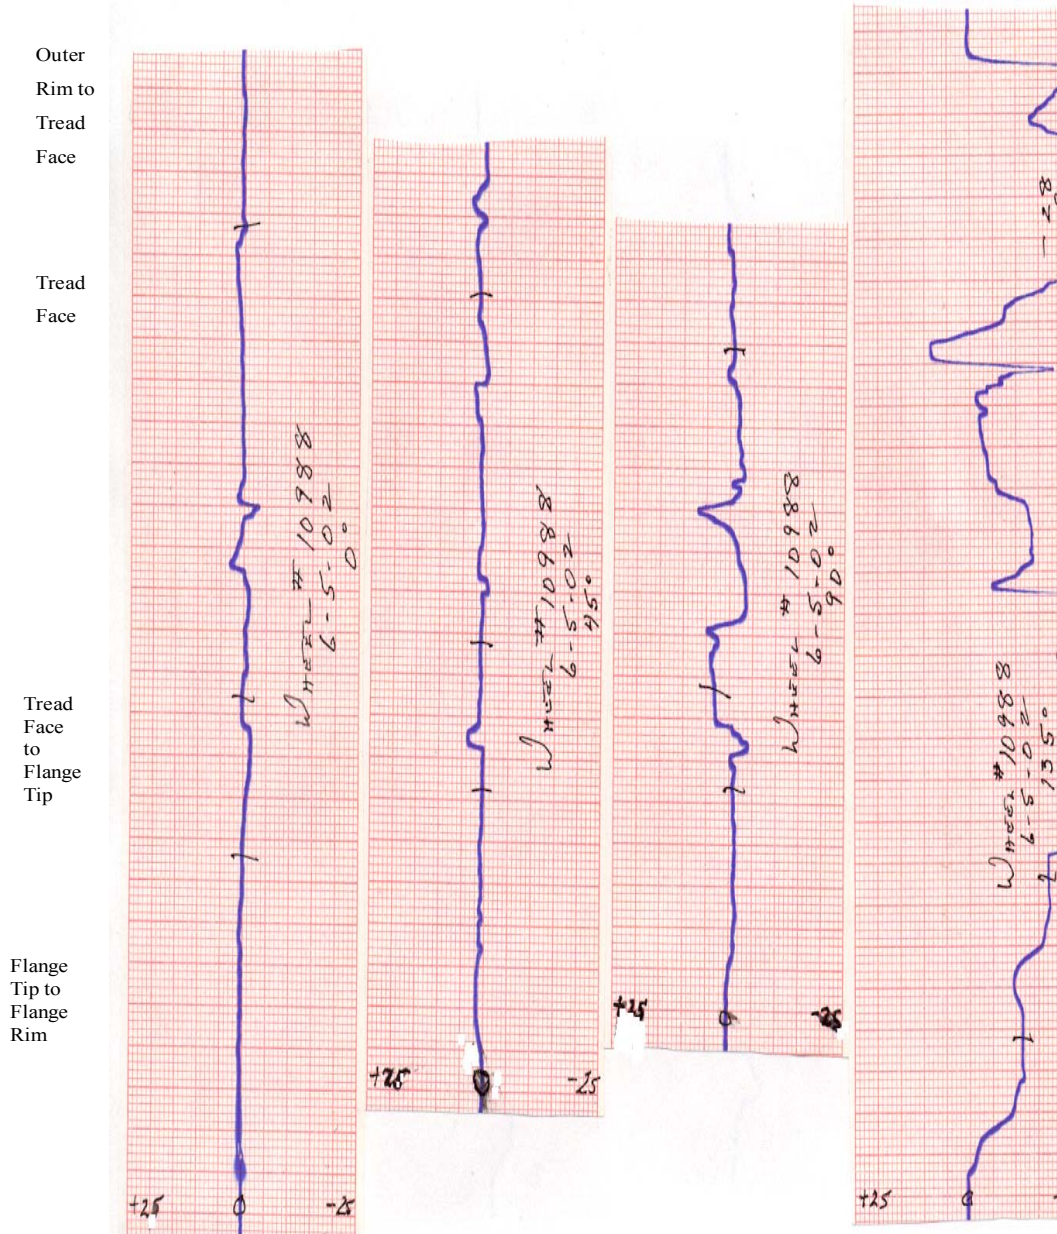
Outer Rim to Tread Face

Tread Face

Tread Face to Flange Tip

Flange Tip to Flange Rim

Wheel # 10988
6-5-02
0°

+25 0 -25

Wheel # 10988
6-5-02
45°

+25 0 -25

Wheel # 10988
6-5-02
90°

+25 0 -25

Wheel # 10988
6-5-02
135°

-28

2

+25 0